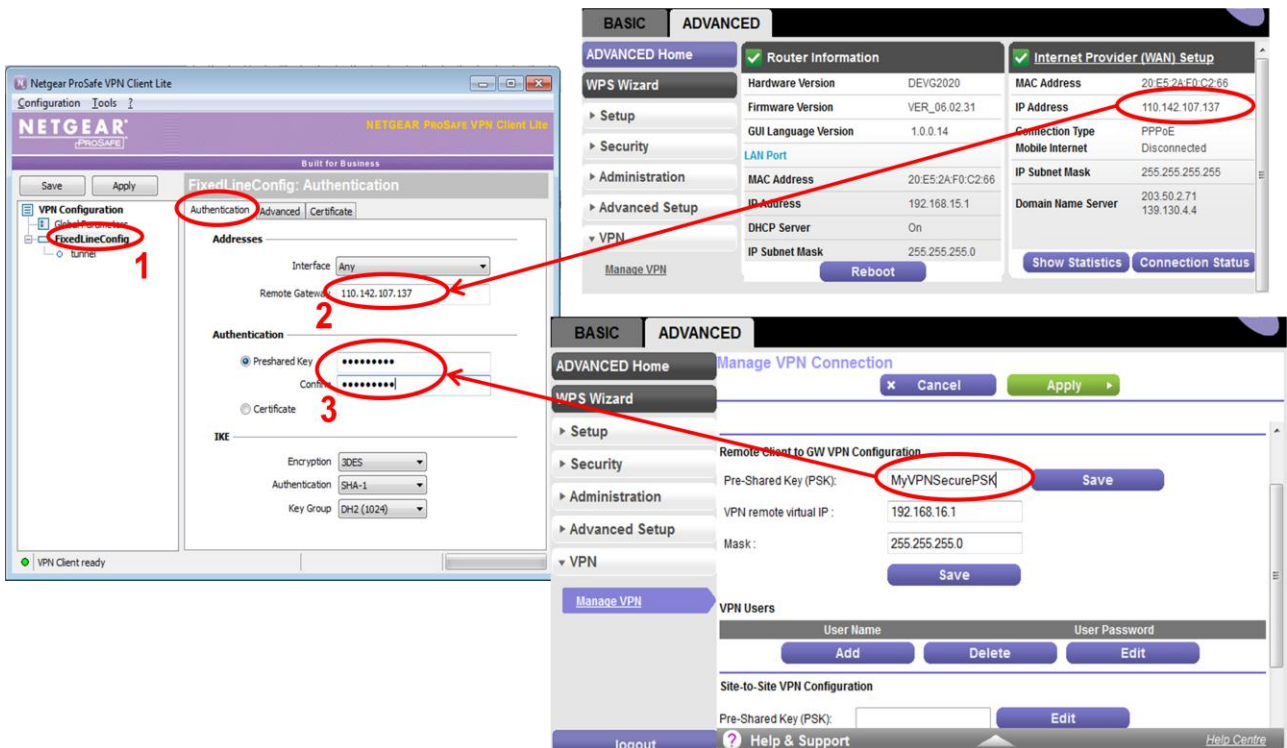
Netgear ProSafe VPN Client Lite

Configuration Tools ?

NETGEAR ProSafe

NETGEAR ProSafe VPN Client Lite

Built for Business

Save Apply

FixedLineConfig: Authentication

VPN Configuration
Global Parameters
FixedLineConfig
tunnel

1

Authentication Advanced Certificate

Addresses

Interface Any

Remote Gateway 110.142.107.137

2

Authentication

Preshared Key ••••••••••

Confirm ••••••••••

3

Certificate

IKE

Encryption 3DES

Authentication SHA-1

Key Group DH2 (1024)

VPN Client ready

BASIC ADVANCED

ADVANCED Home

WPS Wizard

▸ Setup

▸ Security

▸ Administration

▸ Advanced Setup

▾ VPN

Manage VPN

Router Information

| | |
|---|---|
| Hardware Version | DEVG2020 |
| Firmware Version | VER_06.02.31 |
| GUI Language Version | 1.0.0.14 |

LAN Port

| | |
|---|---|
| MAC Address | 20:E5:2A:F0:C2:66 |
| IP Address | 192.168.15.1 |
| DHCP Server | On |
| IP Subnet Mask | 255.255.255.0 |

Reboot

Internet Provider (WAN) Setup

| | |
|---|---|
| MAC Address | 20:E5:2A:F0:C2:66 |
| IP Address | 110.142.107.137 |
| Connection Type | PPPoE |
| Mobile Internet | Disconnected |
| IP Subnet Mask | 255.255.255.255 |
| Domain Name Server | 203.50.2.71 139.130.4.4 |

Show Statistics Connection Status

BASIC ADVANCED

ADVANCED Home

WPS Wizard

▸ Setup

▸ Security

▸ Administration

▸ Advanced Setup

▾ VPN

Manage VPN

logout

Manage VPN Connection

× Cancel Apply ▸

Remote Client to GW VPN Configuration

Pre-Shared Key (PSK): MyVPNSecurePSK Save

VPN remote virtual IP : 192.168.16.1

Mask : 255.255.255.0

Save

VPN Users

User Name User Password

Add Delete Edit

Site-to-Site VPN Configuration

Pre-Shared Key (PSK): Edit

? Help & Support Help Centre